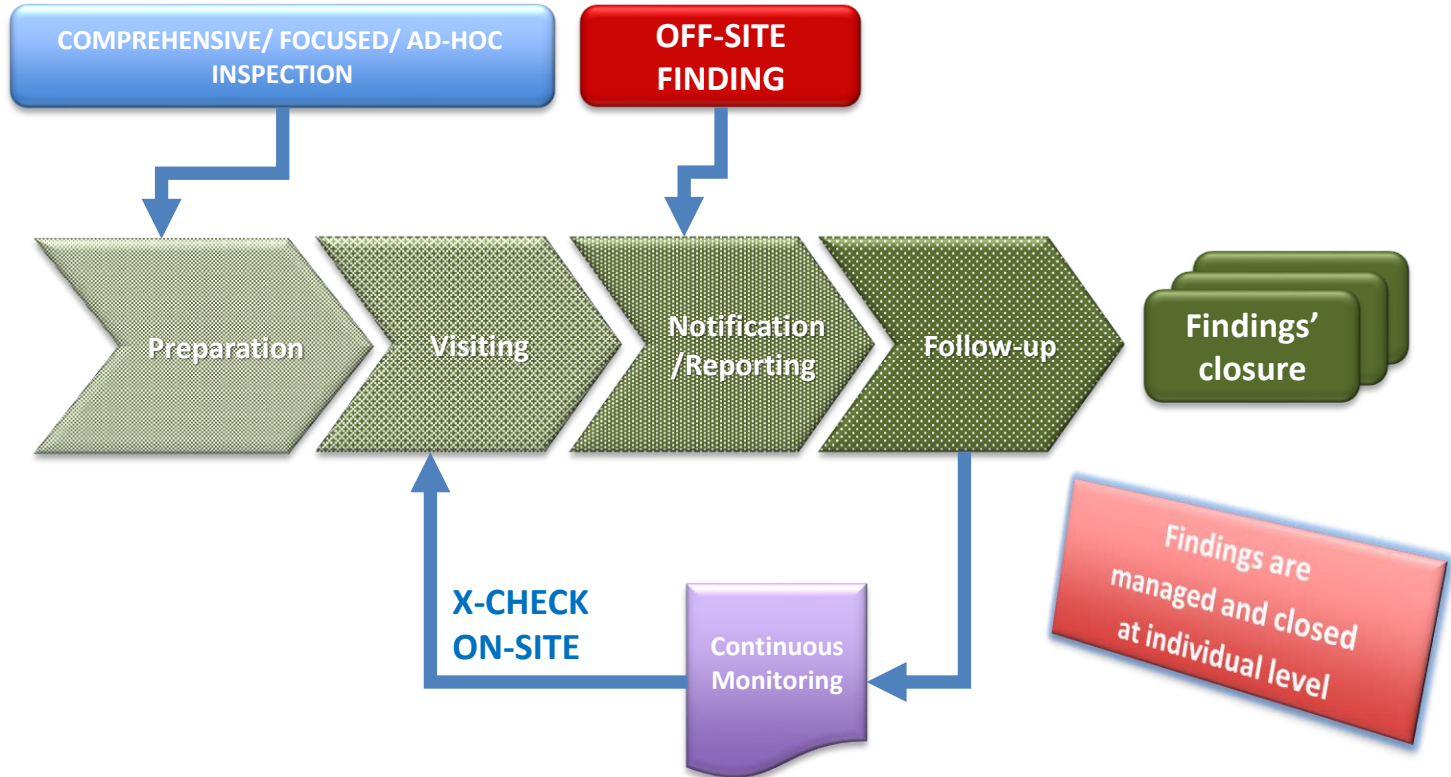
COMPREHENSIVE/ FOCUSED/ AD-HOC INSPECTION

OFF-SITE FINDING

Preparation

Visiting

Notification /Reporting

Follow-up

Findings' closure

X-CHECK ON-SITE

Continuous Monitoring

Findings are managed and closed at individual level